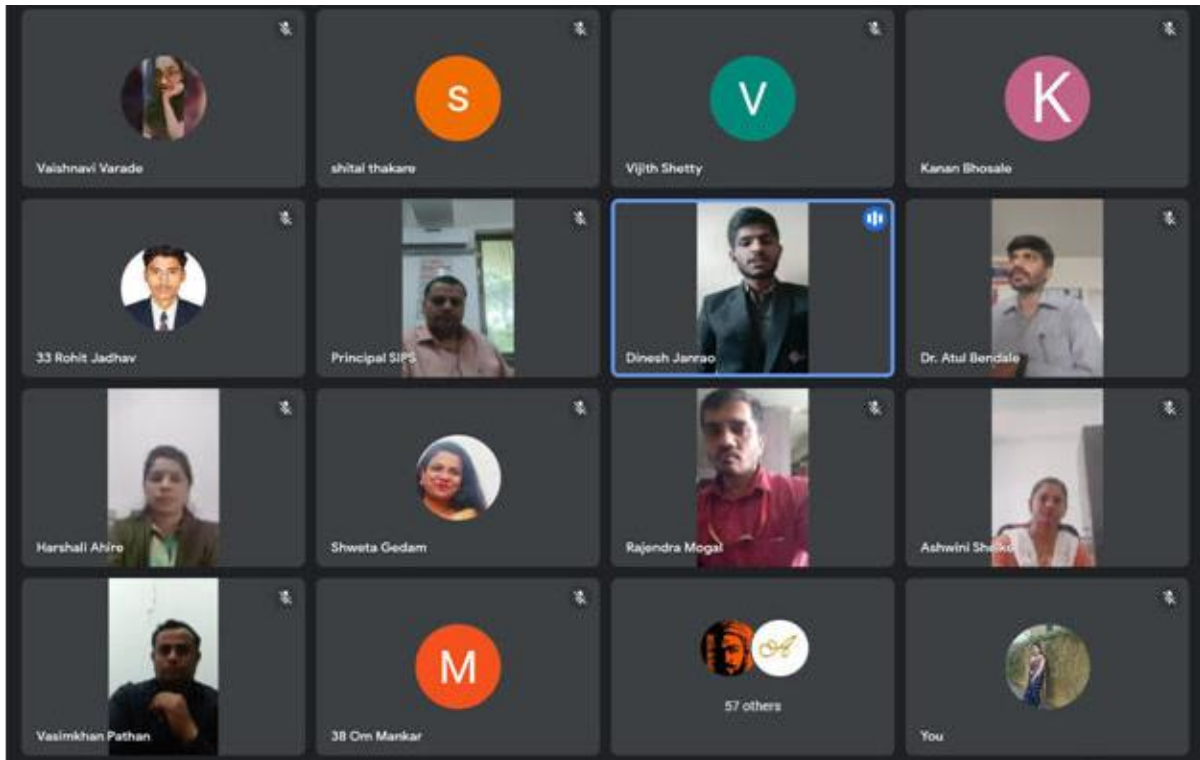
S
V
K
Vaishnavi Varade
shital thakare
Vijith Shetty
Kanan Bhosale
33 Rohit Jadhav
Principal SIPS
Dinesh Janrao
Dr. Atul Bendale
Harshali Ahire
Shweta Gedam
Rajendra Mogal
Ashwini Shel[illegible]
M
Vasimkhan Pathan
38 Om Mankar
57 others
You